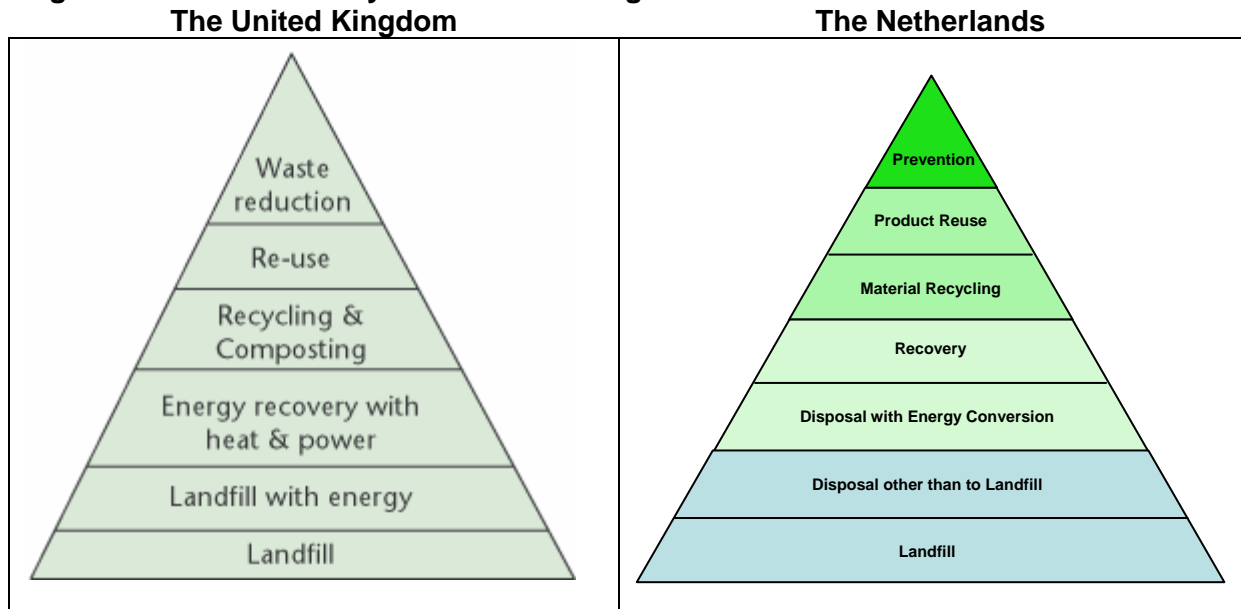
| The United Kingdom | The Netherlands |
|---|---|
| Waste reduction<br>Re-use<br>Recycling & Composting<br>Energy recovery with heat & power<br>Landfill with energy<br>Landfill | Prevention<br>Product Reuse<br>Material Recycling<br>Recovery<br>Disposal with Energy Conversion<br>Disposal other than to Landfill<br>Landfill |